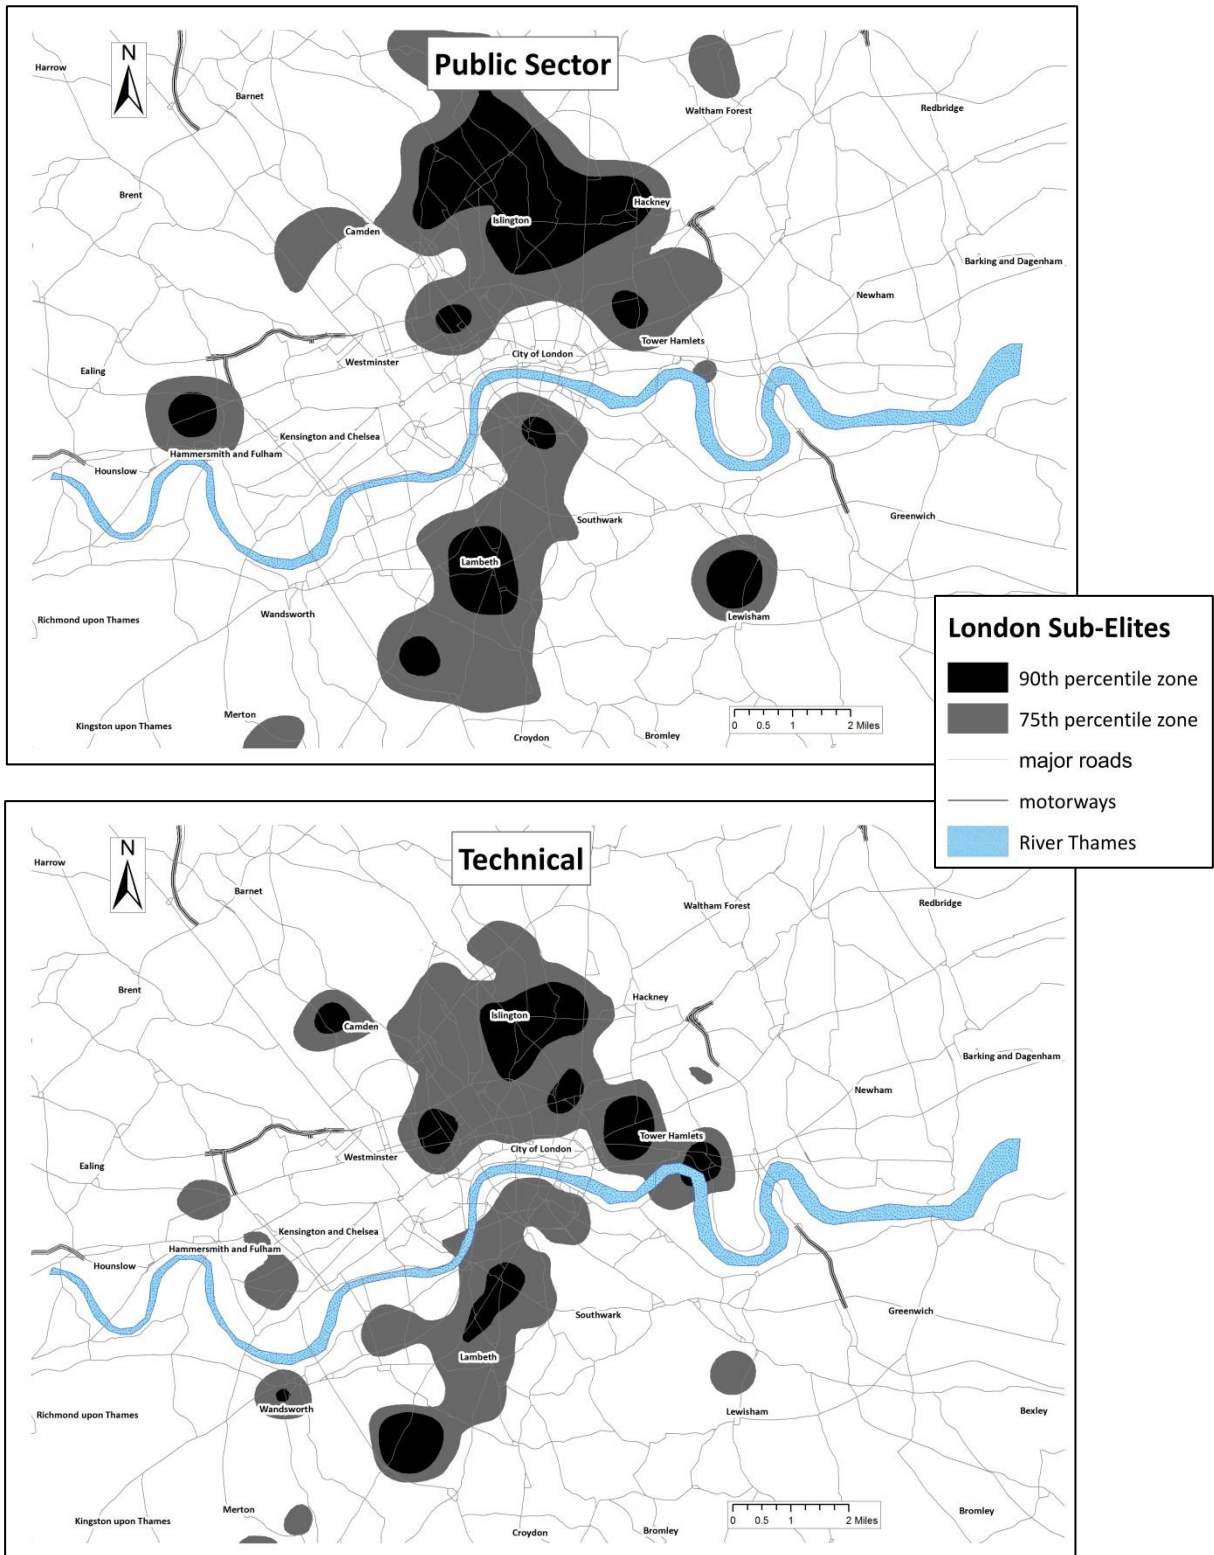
N

Public Sector

Harrow
Barnet
Waltham Forest
Redbridge
Brent
Camden
Islington
Hackney
Barking and Dagenham
Newham
Tower Hamlets
Westminster
City of London
Ealing
Kensington and Chelsea
Hammersmith and Fulham
Hounslow
Southwark
Greenwich
Lambeth
Lewisham
Richmond upon Thames
Wandsworth
Merton
Kingston upon Thames
Croydon
Bromley
0 0.5 1 2 Miles

London Sub-Elites
90th percentile zone
75th percentile zone
major roads
motorways
River Thames

N

Technical

Harrow
Barnet
Waltham Forest
Redbridge
Brent
Camden
Islington
Hackney
Barking and Dagenham
Newham
Tower Hamlets
Westminster
City of London
Ealing
Kensington and Chelsea
Hammersmith and Fulham
Hounslow
Southwark
Greenwich
Lambeth
Richmond upon Thames
Wandsworth
Lewisham
Bexley
Merton
Kingston upon Thames
Croydon
Bromley
Bromley
0 0.5 1 2 Miles